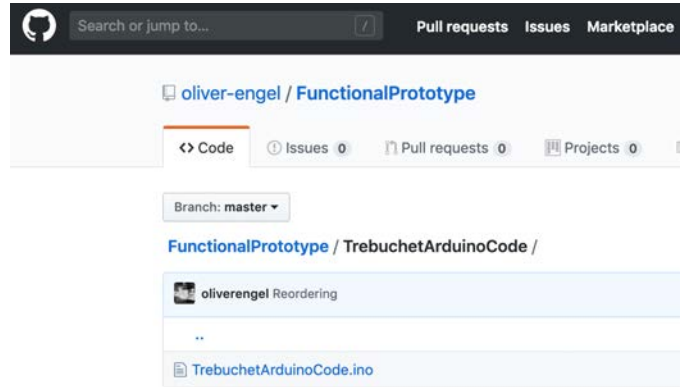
Search or jump to... /
Pull requests Issues Marketplace

oliver-engel / FunctionalPrototype

<> Code
Issues 0
Pull requests 0
Projects 0

Branch: master ▾

FunctionalPrototype / TrebuchetArduinoCode /

oliverengel Reordering

..

TrebuchetArduinoCode.ino